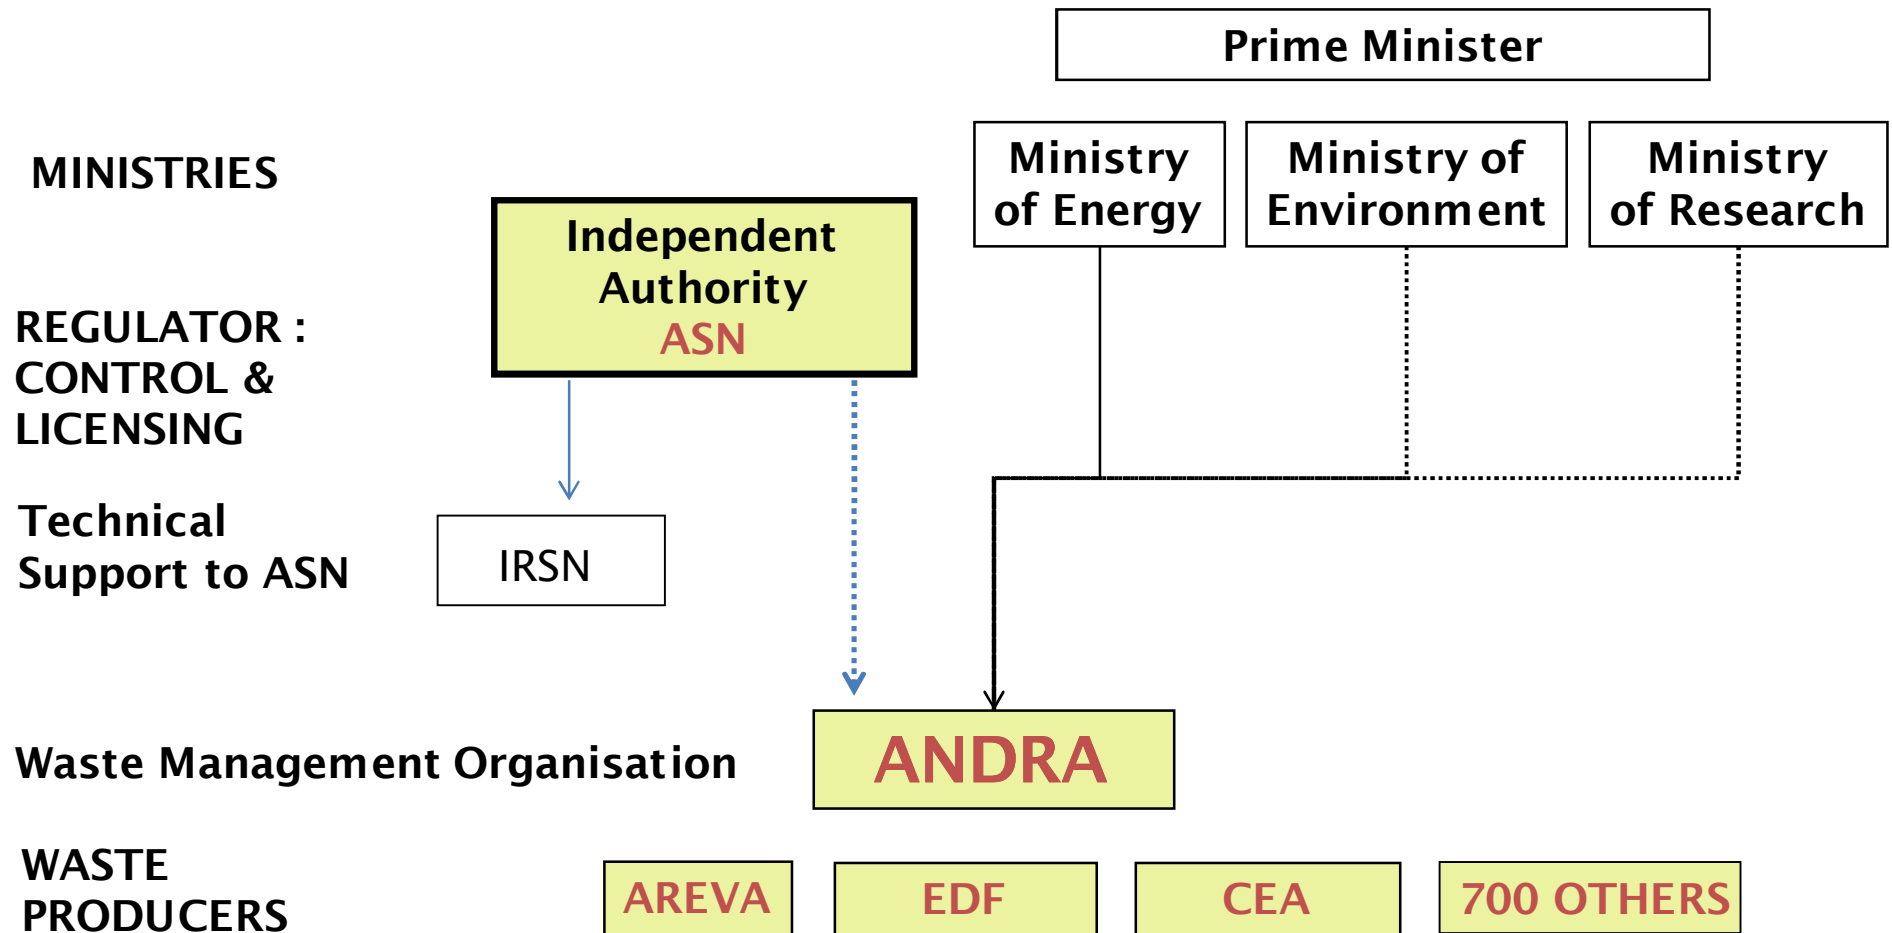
Prime Minister

MINISTRIES

Ministry of Energy

Ministry of Environment

Ministry of Research

Independent Authority ASN

REGULATOR : CONTROL & LICENSING

Technical Support to ASN

IRSN

Waste Management Organisation

ANDRA

WASTE PRODUCERS

AREVA

EDF

CEA

700 OTHERS